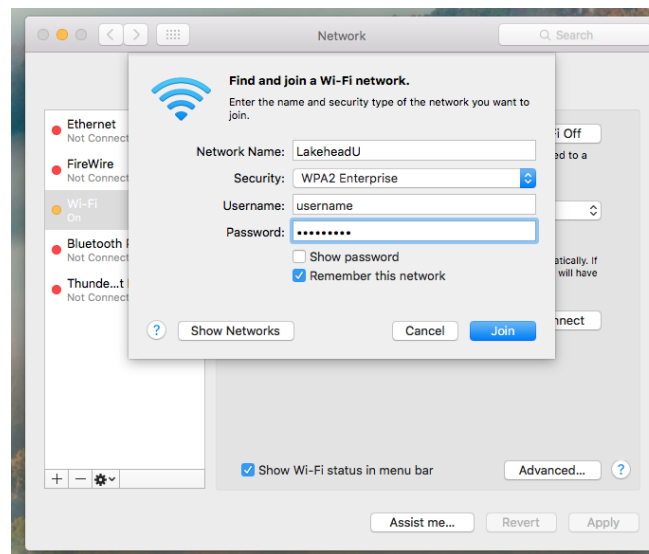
Network

Search

Find and join a Wi-Fi network.

Enter the name and security type of the network you want to join.

Network Name: LakeheadU

Security: WPA2 Enterprise

Username: username

Password: •••••••••

Show password

Remember this network

?

Show Networks

Cancel

Join

Ethernet
Not Connect

FireWire
Not Connect

Wi-Fi
On

Bluetooth P
Not Connect

Thunde...t B
Not Connect

i Off

ed to a

atically. If
will have

nnect

+ − ⚙

Show Wi-Fi status in menu bar

Advanced...

?

Assist me...

Revert

Apply